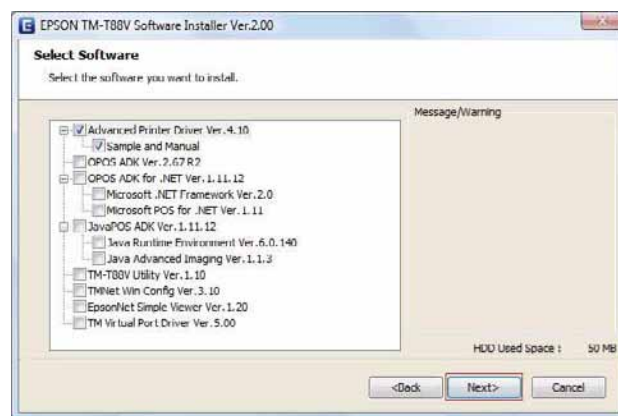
EPSON TM-T88V Software Installer Ver.2.00

Select Software

Select the software you want to install.

Advanced Printer Driver Ver.4.10
Sample and Manual
OPOS ADK Ver.2.67 R2
OPOS ADK for .NET Ver.1.11.12
Microsoft .NET Framework Ver.2.0
Microsoft POS for .NET Ver.1.11
JavaPOS ADK Ver.1.11.12
Java Runtime Environment Ver.6.0.140
Java Advanced Imaging Ver.1.1.3
TM-T88V Utility Ver.1.10
TMNet Win Config Ver.3.10
EpsonNet Simple Viewer Ver.1.20
TM Virtual Port Driver Ver.5.00

Message/Warning

HDD Used Space : 50 MB

<Back Next> Cancel